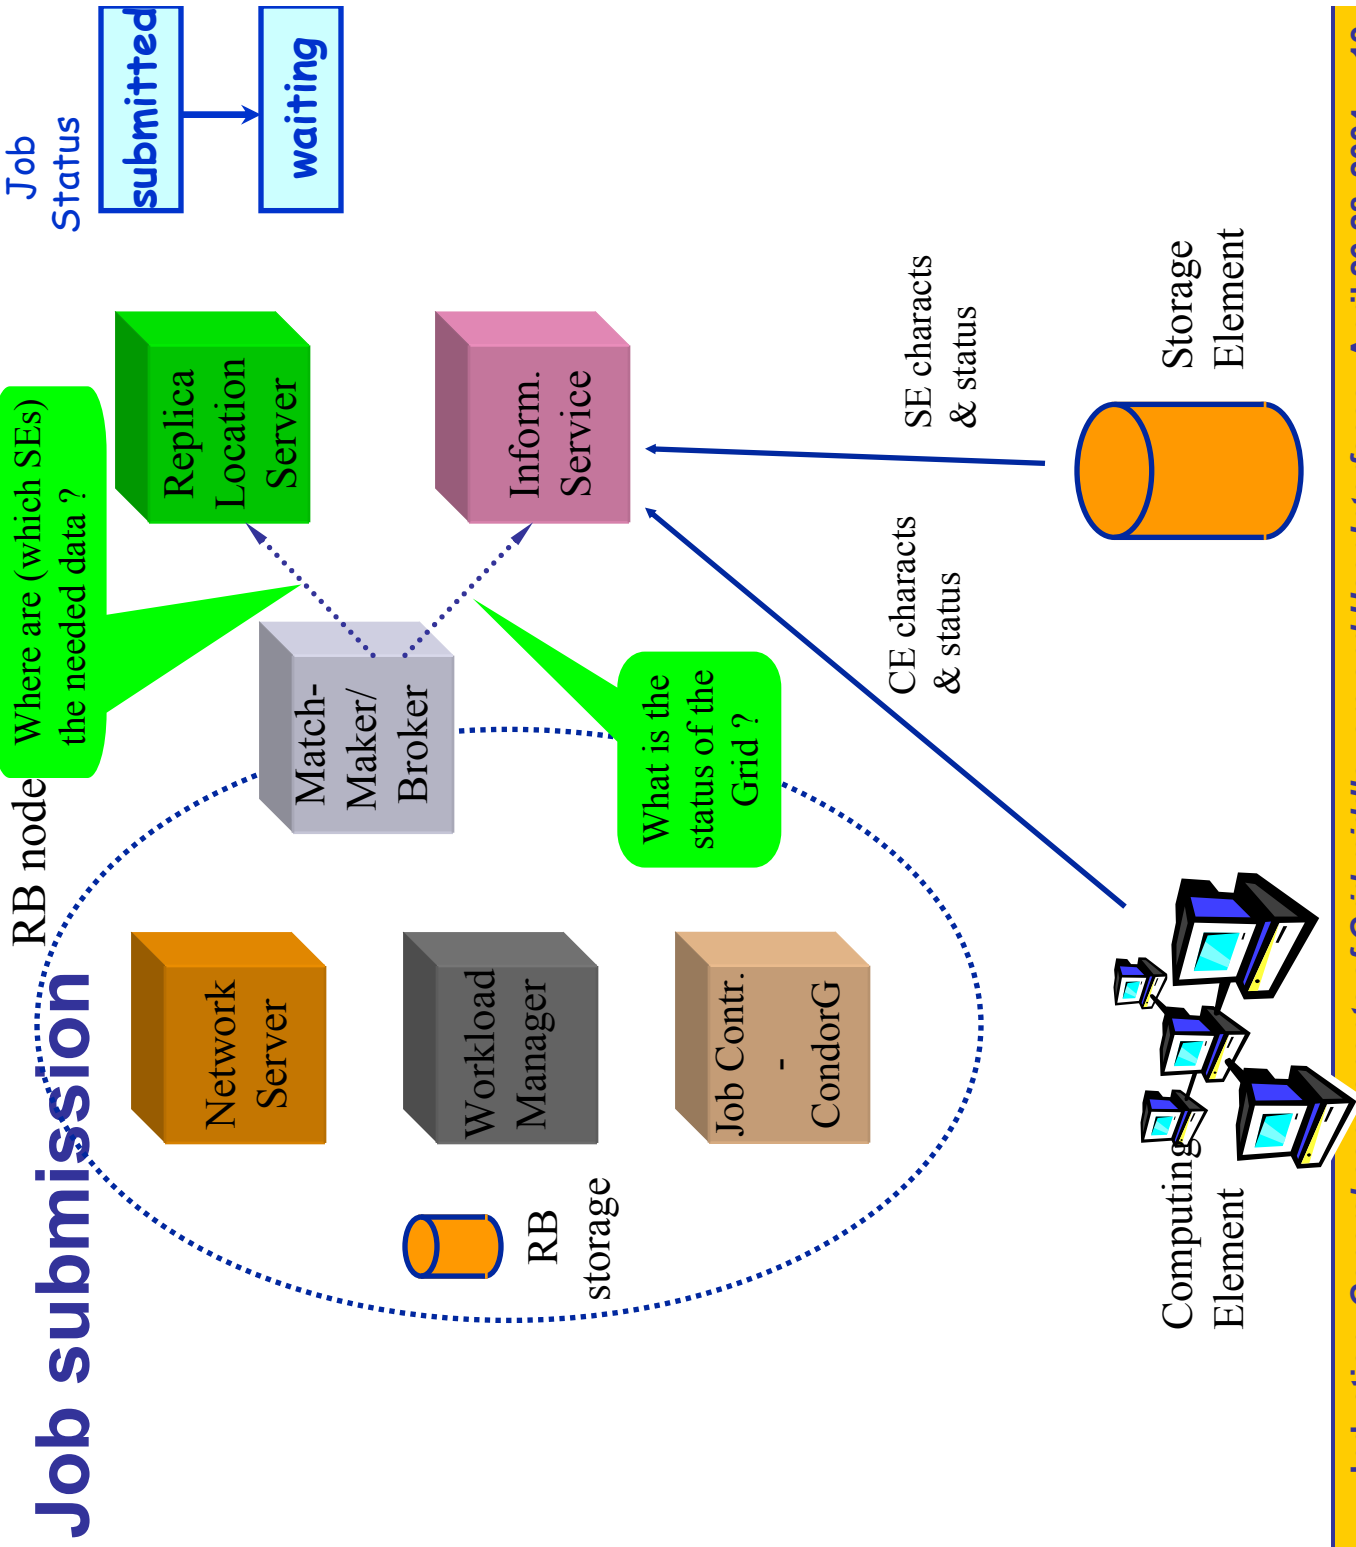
Job submission

RB node

Network Server

Workload Manager

Job Contr. - CondorG

RB storage

Match-Maker/ Broker

Where are (which SEs) the needed data ?

What is the status of the Grid ?

Replica Location Server

Inform. Service

CE characts & status

SE characts & status

Storage Element

Computing Element

Job Status

submitted

waiting

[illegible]